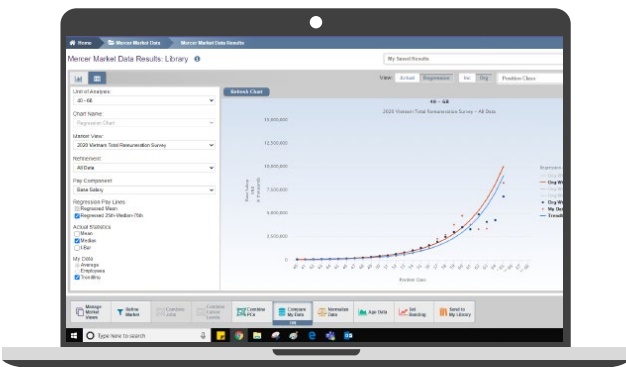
Home | Mercer Market Data | Mercer Market Data Results

Mercer Market Data Results: Library

My Saved Results

View: Actual Regression Inc Org Position Class

Unit of Analysis
40 - 68

Chart Name
Regression Chart

Market View
2020 Vietnam Total Remuneration Survey

Refinement
All Data

Pay Component
Base Salary

Regression Pay Lines
Regressed Mean
Regressed 25th-Median-75th

Actual Statistics
Mean
Median
I-Bar

My Data
Average
Employees
Trendline

Refresh Chart

40 - 68
2020 Vietnam Total Remuneration Survey - All Data

12,500,000
10,000,000
7,500,000
5,000,000
2,500,000

Base Salary
VND

Position Class

Regression
Org W
Org D
Trendli

Manage Market Views | Refine Market | Combine Jobs | Combine Career Levels | Combine PCs | Compare My Data | Normalize Data | Age Data | Set Aveeding | Send to My Library

Type here to search